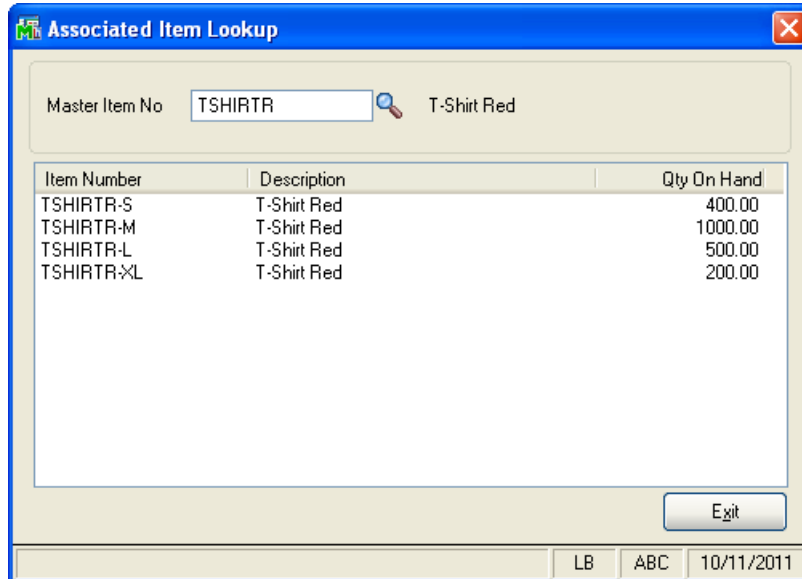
Associated Item Lookup

Master Item No TSHIRTR T-Shirt Red

| Item Number | Description | Qty On Hand |
|---|---|---|
| TSHIRTR-S | T-Shirt Red | 400.00 |
| TSHIRTR-M | T-Shirt Red | 1000.00 |
| TSHIRTR-L | T-Shirt Red | 500.00 |
| TSHIRTR-XL | T-Shirt Red | 200.00 |

Exit

LB ABC 10/11/2011